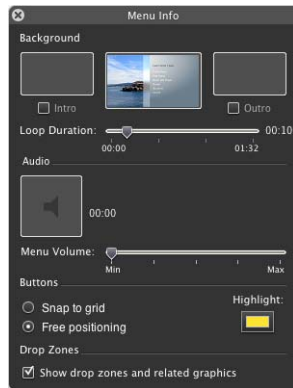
Menu Info

Background

Intro

Outro

Loop Duration:

00:10

00:00

01:32

Audio

00:00

Menu Volume:

Min

Max

Buttons

Snap to grid

Free positioning

Highlight:

Drop Zones

Show drop zones and related graphics